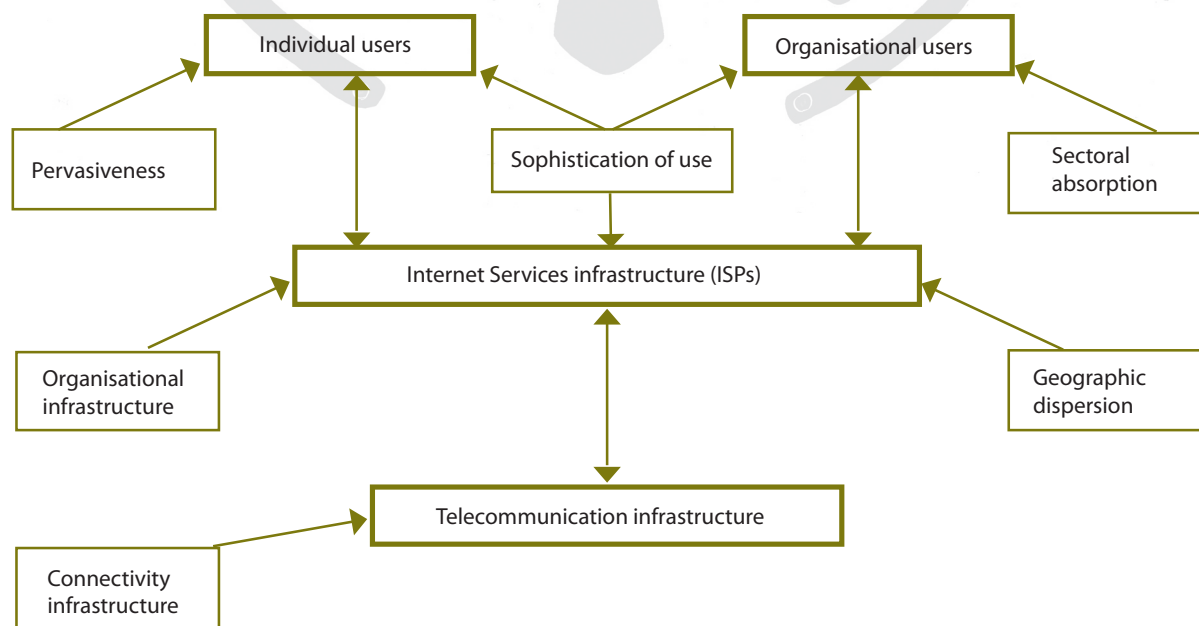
Individual users

Organisational users

Pervasiveness

Sophistication of use

Sectoral absorption

Internet Services infrastructure (ISPs)

Organisational infrastructure

Geographic dispersion

Telecommunication infrastructure

Connectivity infrastructure